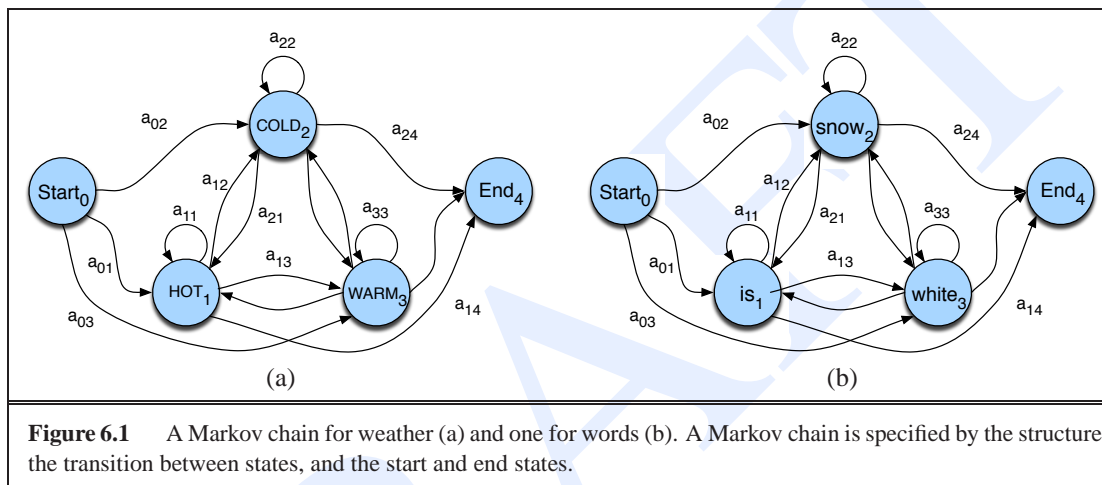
$a_{22}$

$a_{02}$

COLD$_2$

$a_{24}$

Start$_0$

$a_{12}$

$a_{21}$

End$_4$

$a_{11}$

$a_{33}$

$a_{13}$

$a_{01}$

HOT$_1$

WARM$_3$

$a_{14}$

$a_{03}$

(a)

$a_{22}$

$a_{02}$

snow$_2$

$a_{24}$

Start$_0$

$a_{12}$

$a_{21}$

End$_4$

$a_{11}$

$a_{33}$

$a_{13}$

$a_{01}$

is$_1$

white$_3$

$a_{14}$

$a_{03}$

(b)

**Figure 6.1** A Markov chain for weather (a) and one for words (b). A Markov chain is specified by the structure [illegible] the transition between states, and the start and end states.